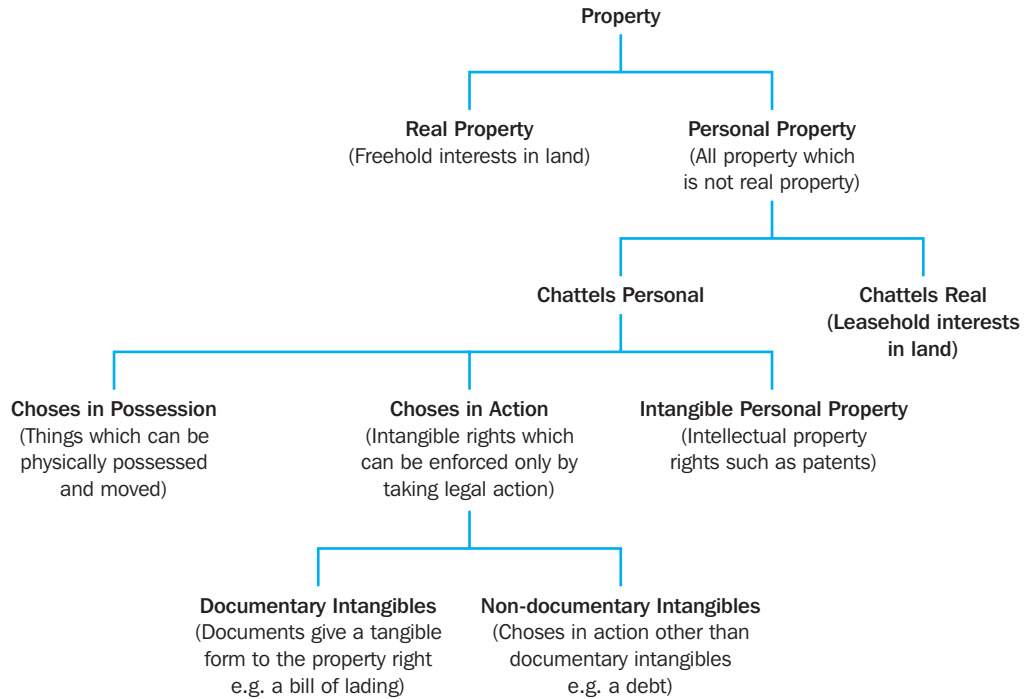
Property

Real Property
(Freehold interests in land)

Personal Property
(All property which is not real property)

Chattels Personal

Chattels Real
(Leasehold interests in land)

Choses in Possession
(Things which can be physically possessed and moved)

Choses in Action
(Intangible rights which can be enforced only by taking legal action)

Intangible Personal Property
(Intellectual property rights such as patents)

Documentary Intangibles
(Documents give a tangible form to the property right e.g. a bill of lading)

Non-documentary Intangibles
(Choses in action other than documentary intangibles e.g. a debt)